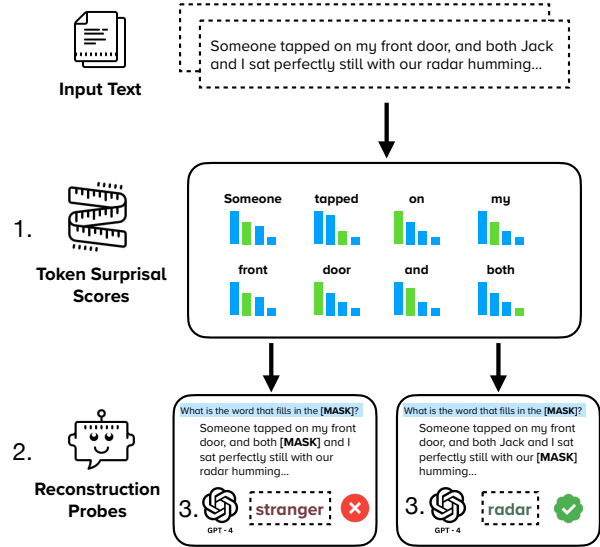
Input Text

Someone tapped on my front door, and both Jack and I sat perfectly still with our radar humming...

1.

Token Surprisal Scores

Someone tapped on my

front door and both

2.

Reconstruction Probes

What is the word that fills in the **[MASK]**?

Someone tapped on my front door, and both **[MASK]** and I sat perfectly still with our radar humming...

3. GPT - 4 stranger

What is the word that fills in the **[MASK]**?

Someone tapped on my front door, and both Jack and I sat perfectly still with our **[MASK]** humming...

3. GPT - 4 radar